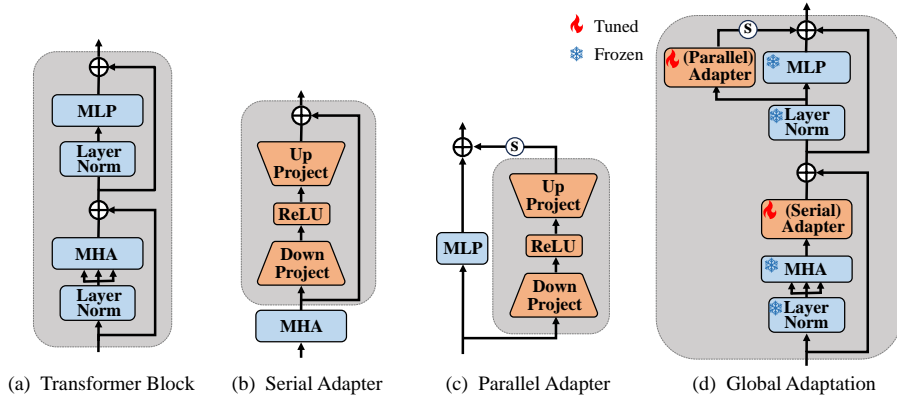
MLP

Layer Norm

MHA

Layer Norm

(a) Transformer Block

Up Project

ReLU

Down Project

MHA

(b) Serial Adapter

s

MLP

Up Project

ReLU

Down Project

(c) Parallel Adapter

Tuned

Frozen

s

(Parallel) Adapter

MLP

Layer Norm

(Serial) Adapter

MHA

Layer Norm

(d) Global Adaptation